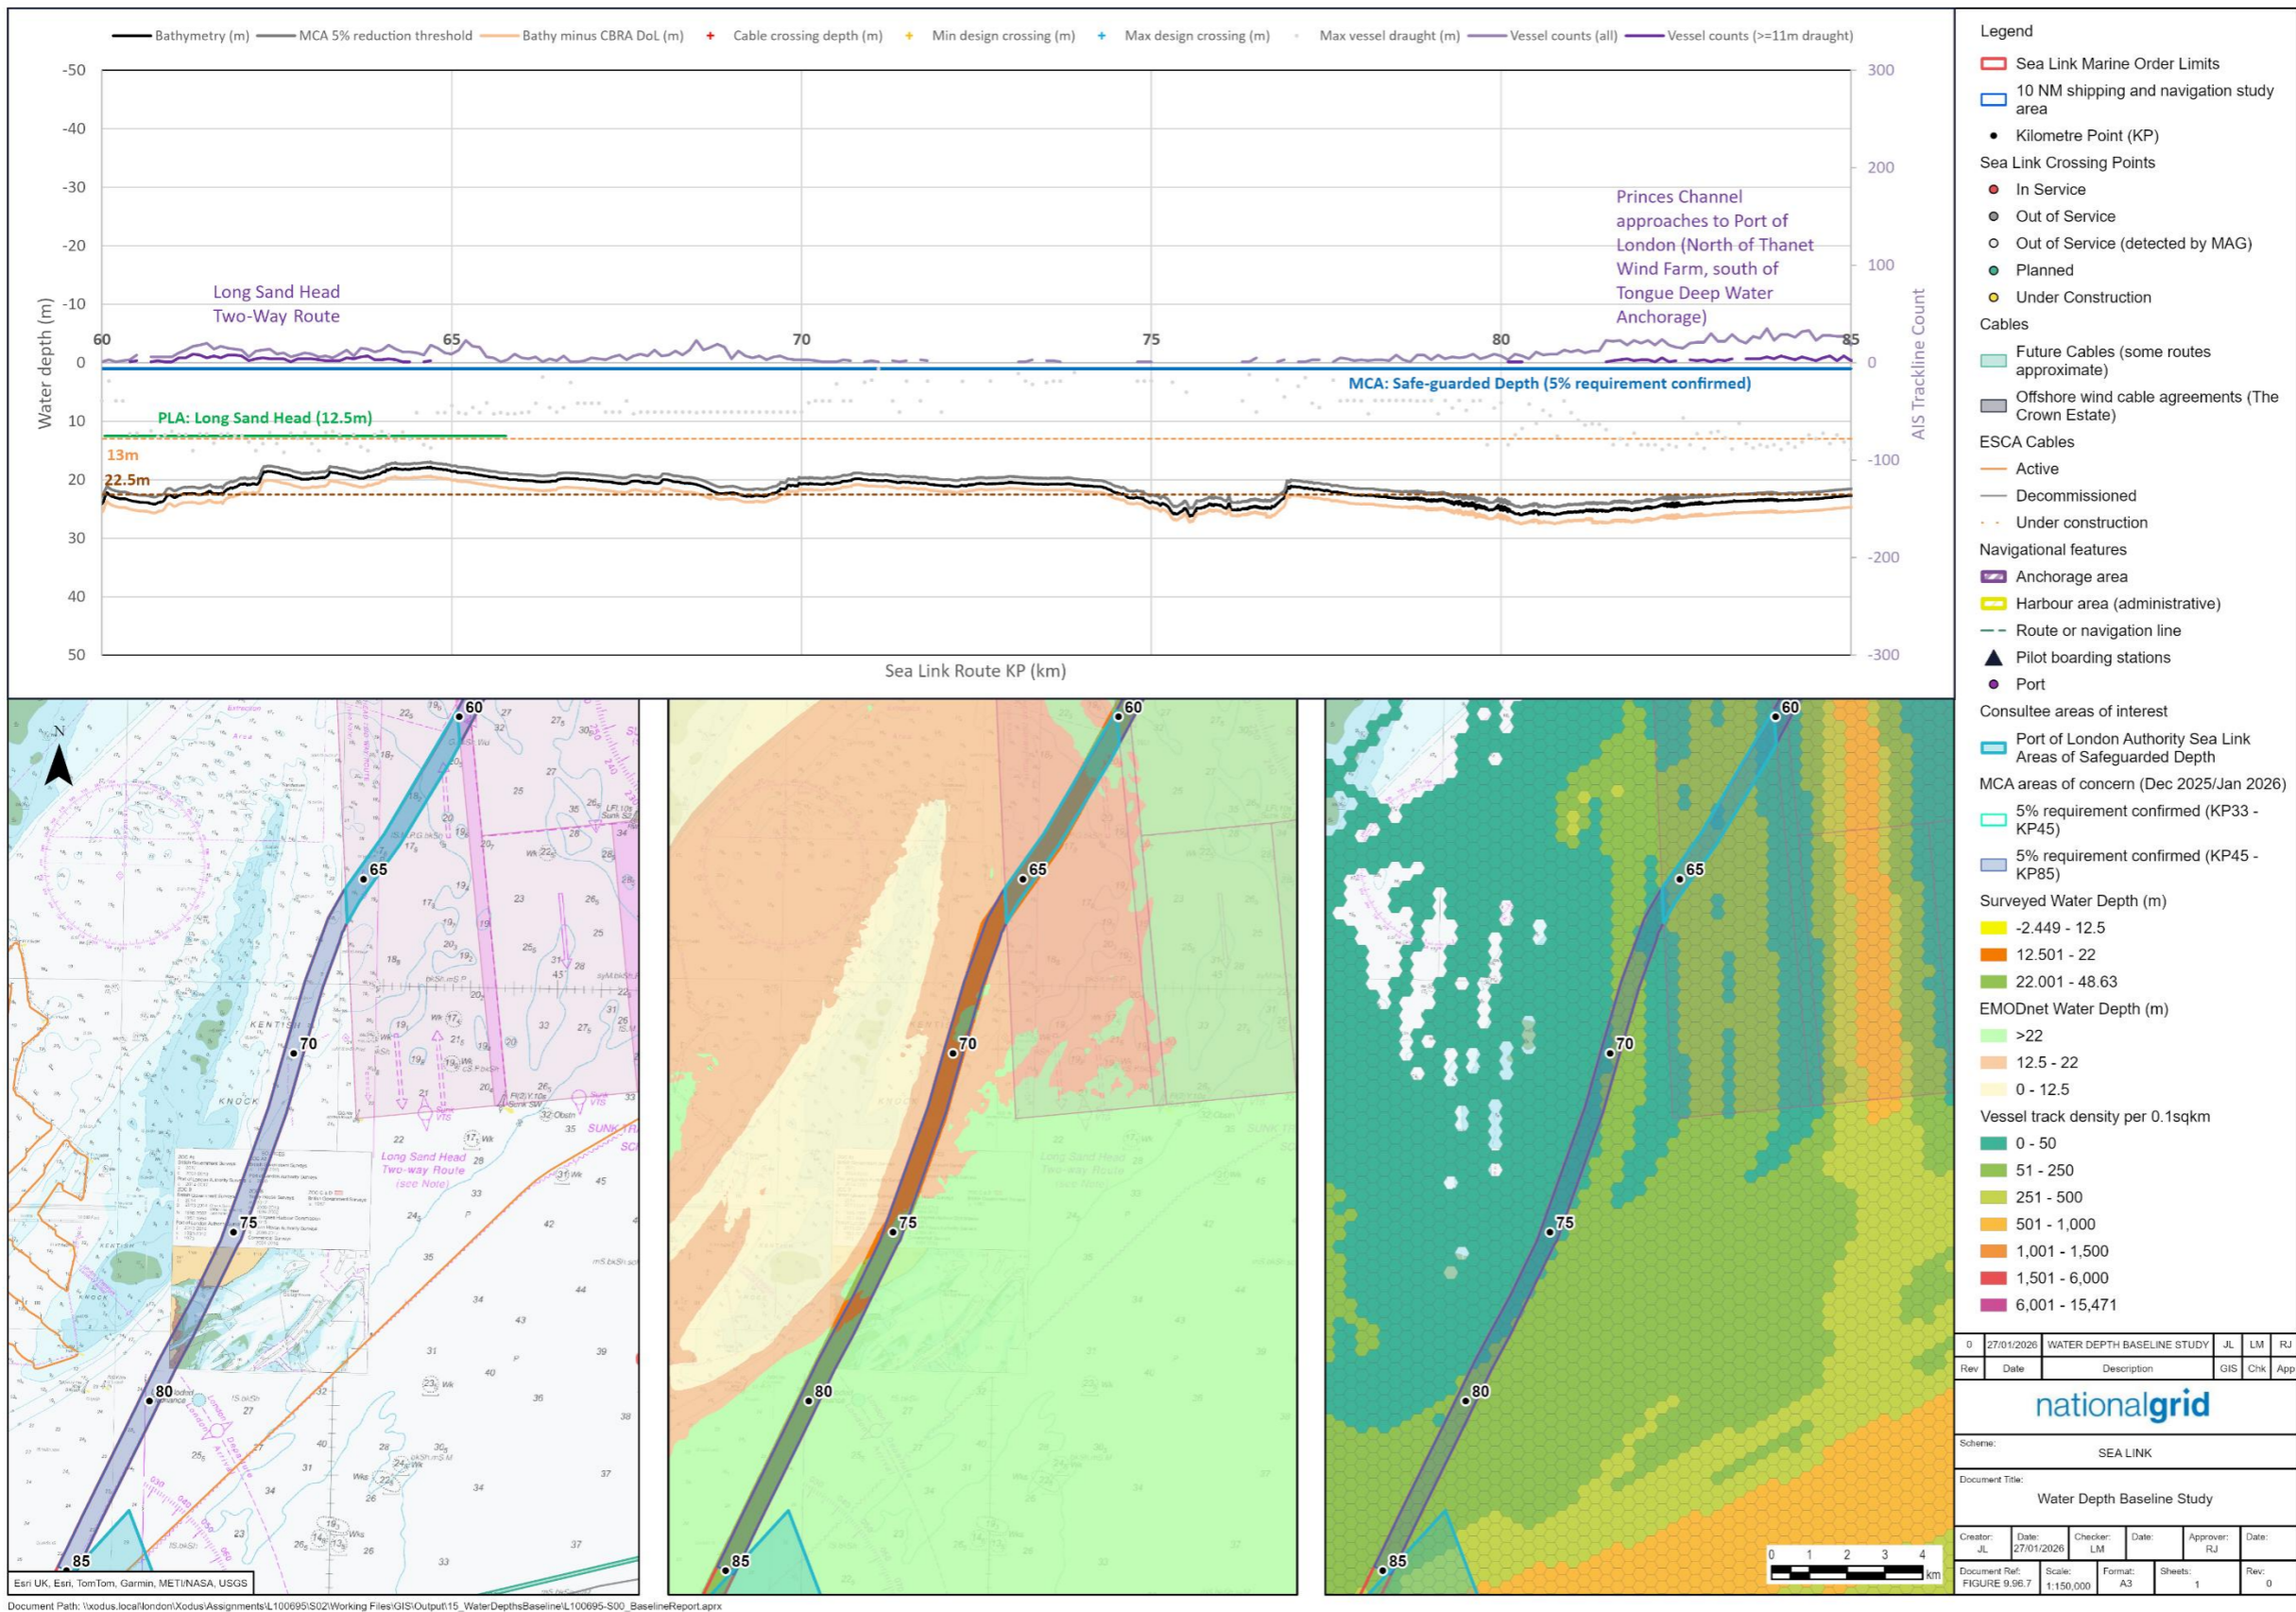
Bathymetry (m) MCA 5% reduction threshold Bathy minus CBRA DoL (m) + Cable crossing depth (m) + Min design crossing (m) + Max design crossing (m) Max vessel draught (m) Vessel counts (all) Vessel counts (>=11m draught)

Water depth (m)

-50 -40 -30 -20 -10 0 10 20 30 40 50

300 200 100 0 -100 -200 -300

AIS Trackline Count

60 65 70 75 80 85

Long Sand Head Two-Way Route

Princes Channel approaches to Port of London (North of Thanet Wind Farm, south of Tongue Deep Water Anchorage)

MCA: Safe-guarded Depth (5% requirement confirmed)

PLA: Long Sand Head (12.5m)

13m

22.5m

Sea Link Route KP (km)

Legend
Sea Link Marine Order Limits
10 NM shipping and navigation study area
Kilometre Point (KP)
Sea Link Crossing Points
In Service
Out of Service
Out of Service (detected by MAG)
Planned
Under Construction
Cables
Future Cables (some routes approximate)
Offshore wind cable agreements (The Crown Estate)
ESCA Cables
Active
Decommissioned
Under construction
Navigational features
Anchorage area
Harbour area (administrative)
Route or navigation line
Pilot boarding stations
Port
Consultee areas of interest
Port of London Authority Sea Link Areas of Safeguarded Depth
MCA areas of concern (Dec 2025/Jan 2026)
5% requirement confirmed (KP33 - KP45)
5% requirement confirmed (KP45 - KP85)
Surveyed Water Depth (m)
-2.449 - 12.5
12.501 - 22
22.001 - 48.63
EMODnet Water Depth (m)
>22
12.5 - 22
0 - 12.5
Vessel track density per 0.1sqkm
0 - 50
51 - 250
251 - 500
501 - 1,000
1,001 - 1,500
1,501 - 6,000
6,001 - 15,471

60 65 70 75 80 85

N

Long Sand Head Two-way Route (see Note)

KENTISH KNOCK

Esri UK, Esri, TomTom, Garmin, METI/NASA, USGS

0 1 2 3 4 km

| 0 | 27/01/2026 | WATER DEPTH BASELINE STUDY | JL | LM | RJ |
|---|---|---|---|---|---|
| Rev | Date | Description | GIS | Chk | App |

nationalgrid

Scheme: SEA LINK

Document Title: Water Depth Baseline Study

Creator: JL Date: 27/01/2026 Checker: LM Date: Approver: RJ Date:

Document Ref: FIGURE 9.96.7 Scale: 1:150,000 Format: A3 Sheets: 1 Rev: 0

Document Path: \\xodus.local\london\Xodus\Assignments\L100695\S02\Working Files\GIS\Output\15_WaterDepthsBaseline\L100695-S00_BaselineReport.aprx